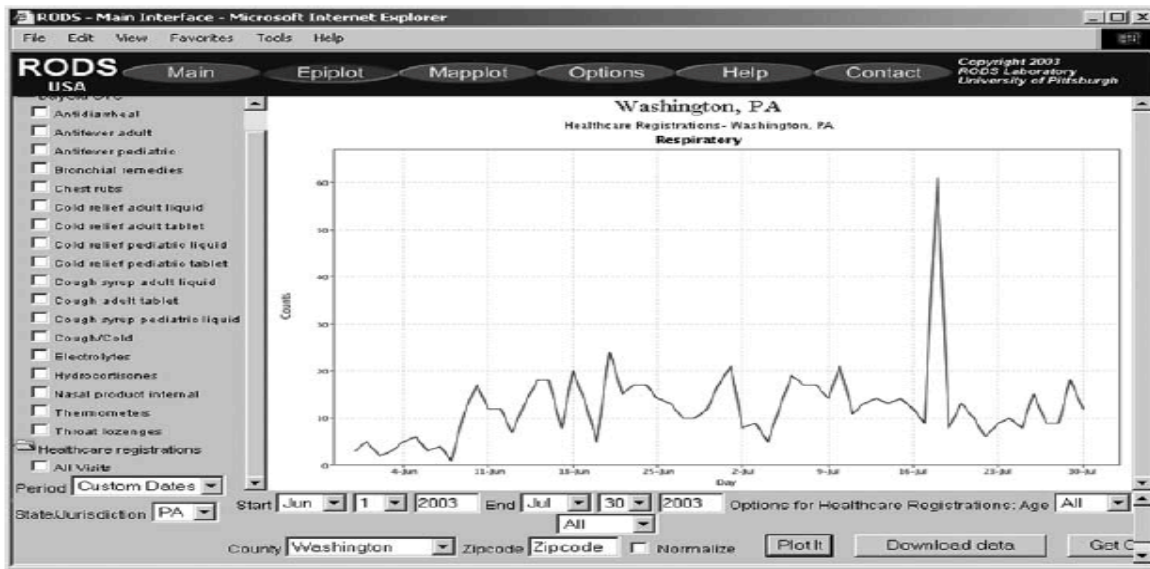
RODS - Main Interface - Microsoft Internet Explorer

File Edit View Favorites Tools Help

RODS USA

Main Epiplot Mapplot Options Help Contact

Copyright 2003 RODS Laboratory University of Pittsburgh

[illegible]

Antidiarrheal
Antifever adult
Antifever pediatric
Bronchial remedies
Chest rubs
Cold relief adult liquid
Cold relief adult tablet
Cold relief pediatric liquid
Cold relief pediatric tablet
Cough syrup adult liquid
Cough adult tablet
Cough syrup pediatric liquid
Cough/Cold
Electrolytes
Hydrocortisones
Nasal product internal
Thermometers
Throat lozenges
Healthcare registrations
All Visits

Period Custom Dates
State/Jurisdiction PA

Washington, PA
Healthcare Registrations- Washington, PA
Respiratory

Counts

60
50
40
30
20
10
0

4-Jun 11-Jun 18-Jun 25-Jun 2-Jul 9-Jul 16-Jul 23-Jul 30-Jul
Day

Start Jun 1 2003 End Jul 30 2003 Options for Healthcare Registrations: Age All
All

County Washington Zipcode Zipcode Normalize Plot It Download data Get C